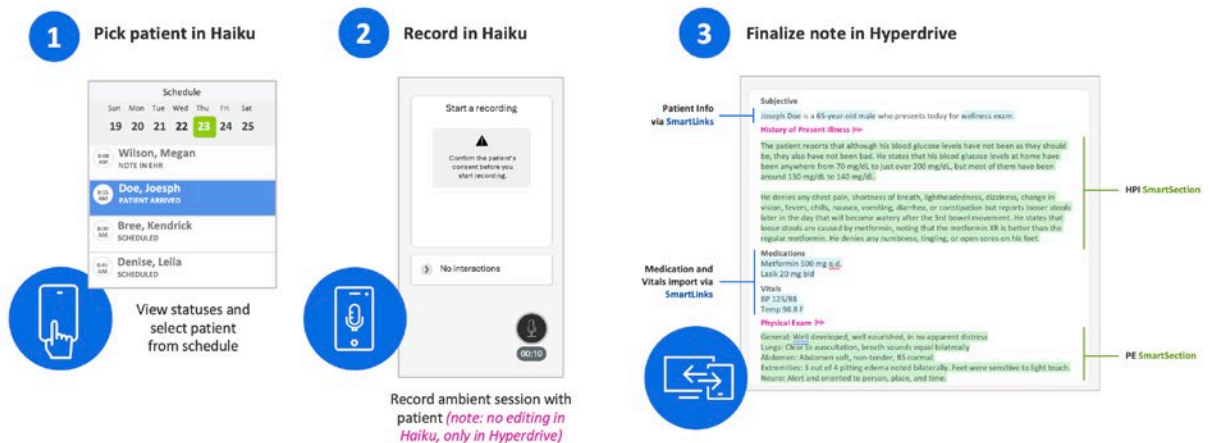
1 Pick patient in Haiku

Schedule

| Sun | Mon | Tue | Wed | Thu | Fri | Sat |
|---|---|---|---|---|---|---|
| 19 | 20 | 21 | 22 | 23 | 24 | 25 |

8:00 AM Wilson, Megan
NOTE IN EHR

8:15 AM Doe, Joesph
PATIENT ARRIVED

8:30 AM Bree, Kendrick
SCHEDULED

8:45 AM Denise, Leila
SCHEDULED

View statuses and select patient from schedule

2 Record in Haiku

Start a recording

Confirm the patient's consent before you start recording.

No interactions

00:10

Record ambient session with patient (note: no editing in Haiku, only in Hyperdrive)

3 Finalize note in Hyperdrive

Patient Info via SmartLinks

Subjective
Joseph Doe is a 65-year-old male who presents today for wellness exam.

History of Present Illness

The patient reports that although his blood glucose levels have not been as they should be, they also have not been bad. He states that his blood glucose levels at home have been anywhere from 70 mg/dL to just over 200 mg/dL, but most of them have been around 130 mg/dL to 140 mg/dL.

He denies any chest pain, shortness of breath, lightheadedness, dizziness, change in vision, fevers, chills, nausea, vomiting, diarrhea, or constipation but reports looser stools later in the day that will become watery after the 3rd bowel movement. He states that loose stools are caused by metformin, noting that the metformin XR is better than the regular metformin. He denies any numbness, tingling, or open sores on his feet.

HPI SmartSection

Medication and Vitals import via SmartLinks

Medications
Metformin 500 mg q.d.
Lasik 20 mg bid

Vitals
BP 125/88
Temp 98.8 F

Physical Exam

General: Well developed, well nourished, in no apparent distress
Lungs: Clear to auscultation, breath sounds equal bilaterally
Abdomen: Abdomen soft, non-tender, BS normal.
Extremities: 3 out of 4 pitting edema noted bilaterally. Feet were sensitive to light touch.
Neuro: Alert and oriented to person, place, and time.

PE SmartSection